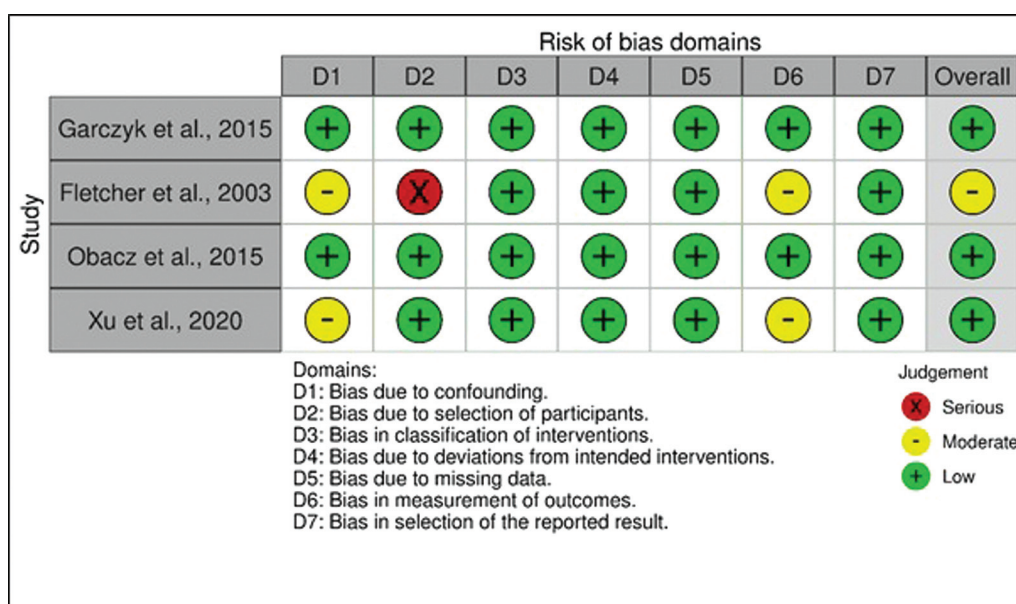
Risk of bias domains

Study

| | D1 | D2 | D3 | D4 | D5 | D6 | D7 | Overall |
|---|---|---|---|---|---|---|---|---|
| Garczyk et al., 2015 | + | + | + | + | + | + | + | + |
| Fletcher et al., 2003 | - | X | + | + | + | - | + | - |
| Obacz et al., 2015 | + | + | + | + | + | + | + | + |
| Xu et al., 2020 | - | + | + | + | + | - | + | + |

Domains:
D1: Bias due to confounding.
D2: Bias due to selection of participants.
D3: Bias in classification of interventions.
D4: Bias due to deviations from intended interventions.
D5: Bias due to missing data.
D6: Bias in measurement of outcomes.
D7: Bias in selection of the reported result.

Judgement
X Serious
- Moderate
+ Low